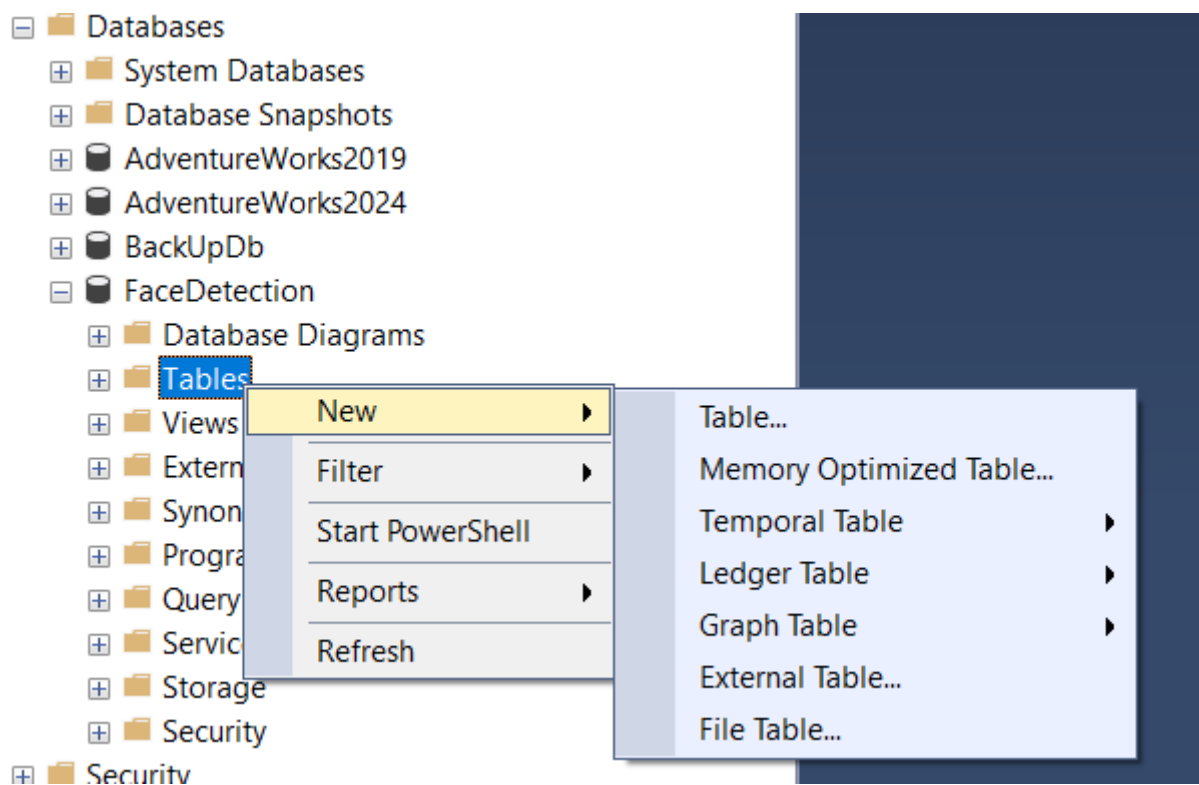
Databases
System Databases
Database Snapshots
AdventureWorks2019
AdventureWorks2024
BackUpDb
FaceDetection
Database Diagrams
Tables
Views
Extern
Synon
Progra
Query
Servic
Storage
Security
Security

New
Filter
Start PowerShell
Reports
Refresh

Table...
Memory Optimized Table...
Temporal Table
Ledger Table
Graph Table
External Table...
File Table...